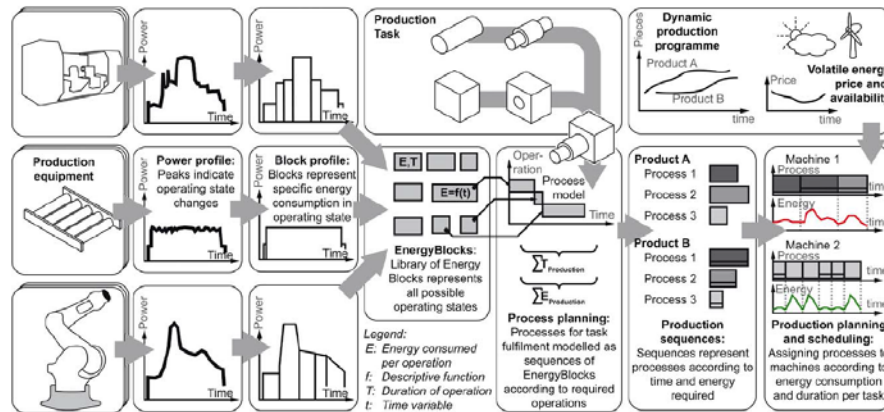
Power

Time

Power

Time

Production Task

Dynamic production programme

Pieces

Product A

Product B

time

Volatile energ price and availabili

Price

time

Production equipment

Power profile: Peaks indicate operating state changes

Time

Block profile: Blocks represent specific energy consumption in operating state

Time

E,T

E=f(t)

EnergyBlocks: Library of Energy Blocks represents all possible operating states

Operation

Process model

Time

$\sum T_{Production}$

$\sum E_{Production}$

Process planning: Processes for task fulfilment modelled as sequences of EnergyBlocks according to required operations

Product A

Process 1

Process 2

Process 3

Product B

Process 1

Process 2

Process 3

Production sequences: Sequences represent processes according to time and energy required

Machine 1

Process

tim

Energy

tim

Machine 2

tim

Energy

tim

Production planning and scheduling: Assigning processes t machines according t energy consumption and duration per task

Power

Time

Power

Time

Legend:
E: Energy consumed per operation
f: Descriptive function
T: Duration of operation
t: Time variable